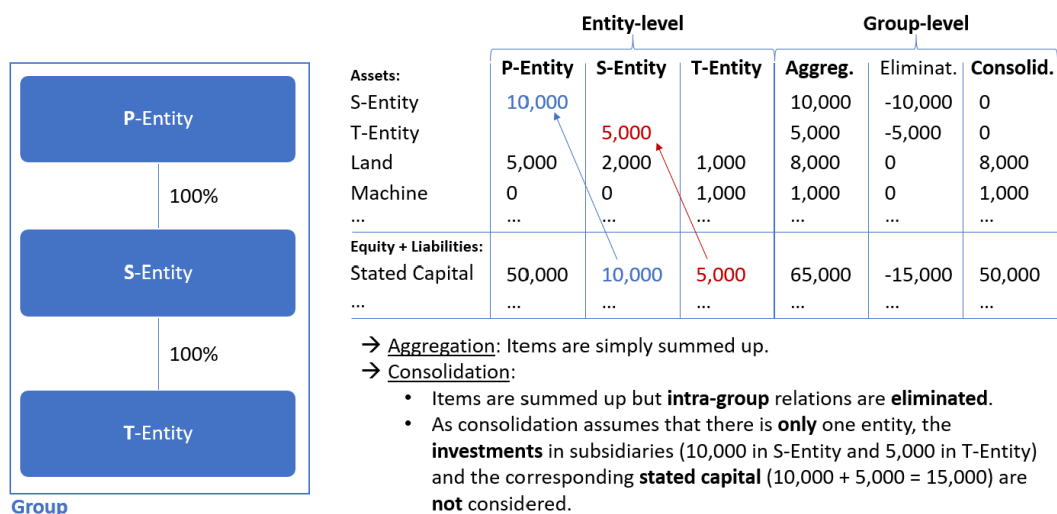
P-Entity

100%

S-Entity

100%

T-Entity

Group

Entity-level

Group-level

| Assets: | P-Entity | S-Entity | T-Entity | Aggreg. | Eliminat. | Consolid. |
|---|---|---|---|---|---|---|
| S-Entity | 10,000 | | | 10,000 | -10,000 | 0 |
| T-Entity | | 5,000 | | 5,000 | -5,000 | 0 |
| Land | 5,000 | 2,000 | 1,000 | 8,000 | 0 | 8,000 |
| Machine | 0 | 0 | 1,000 | 1,000 | 0 | 1,000 |
| … | … | … | … | … | … | … |
| Equity + Liabilities: | | | | | | |
| Stated Capital | 50,000 | 10,000 | 5,000 | 65,000 | -15,000 | 50,000 |
| … | … | … | … | … | … | … |

→ Aggregation: Items are simply summed up.
→ Consolidation:
• Items are summed up but intra-group relations are eliminated.
• As consolidation assumes that there is only one entity, the investments in subsidiaries (10,000 in S-Entity and 5,000 in T-Entity) and the corresponding stated capital (10,000 + 5,000 = 15,000) are not considered.